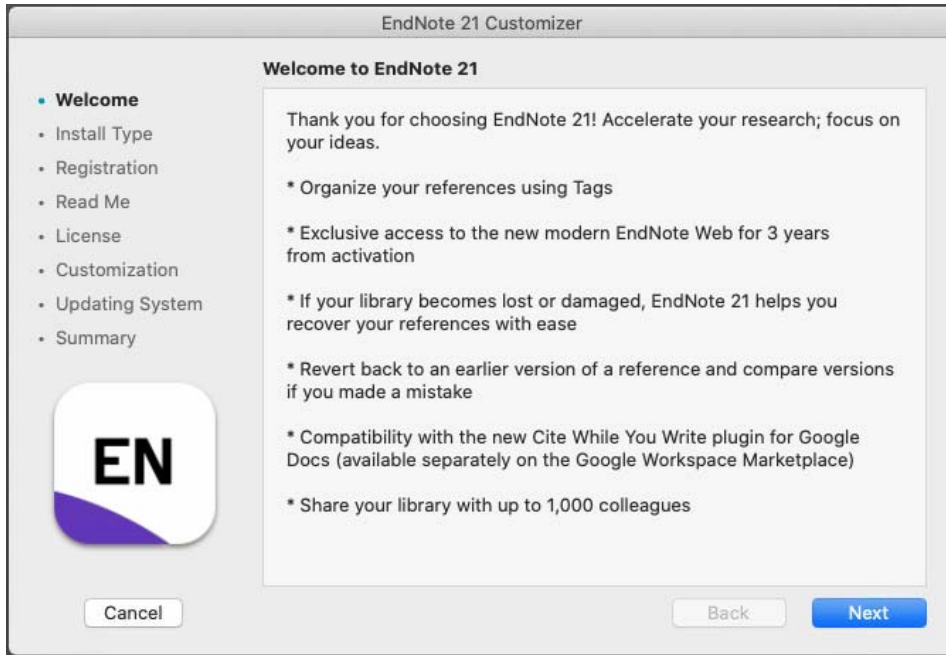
EndNote 21 Customizer

Welcome to EndNote 21

• Welcome
• Install Type
• Registration
• Read Me
• License
• Customization
• Updating System
• Summary

EN

Thank you for choosing EndNote 21! Accelerate your research; focus on your ideas.

* Organize your references using Tags

* Exclusive access to the new modern EndNote Web for 3 years from activation

* If your library becomes lost or damaged, EndNote 21 helps you recover your references with ease

* Revert back to an earlier version of a reference and compare versions if you made a mistake

* Compatibility with the new Cite While You Write plugin for Google Docs (available separately on the Google Workspace Marketplace)

* Share your library with up to 1,000 colleagues

Cancel

Back

Next